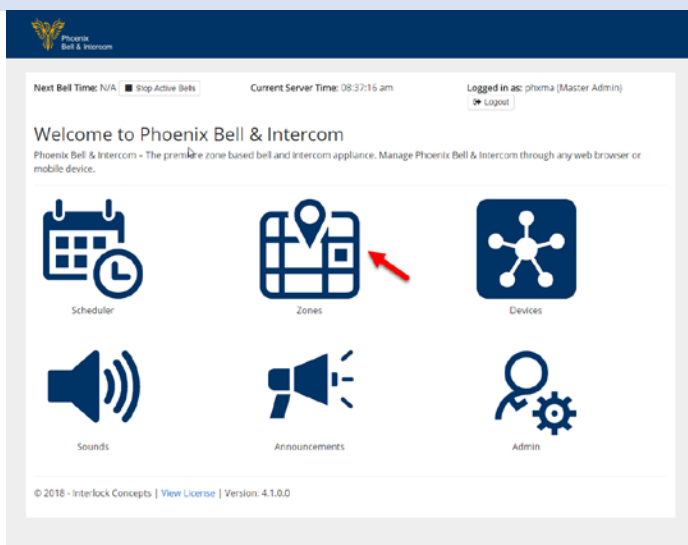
Phoenix Bell & Intercom

Next Bell Time: N/A Stop Active Bells

Current Server Time: 08:37:16 am

Logged in as: phxma (Master Admin)

Logout

Welcome to Phoenix Bell & Intercom

Phoenix Bell & Intercom – The premiere zone based bell and intercom appliance. Manage Phoenix Bell & Intercom through any web browser or mobile device.

Scheduler

Zones

Devices

Sounds

Announcements

Admin

© 2018 - Interlock Concepts | View License | Version: 4.1.0.0